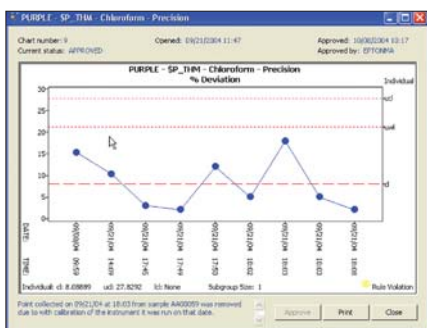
PURPLE - SP_THM - Chloroform - Precision

Chart number: 9
Current status: APPROVED
Opened: 09/21/2004 11:47
Approved: 10/08/2004 10:17
Approved by: EFTONMA

PURPLE - SP_THM - Chloroform - Precision
% Deviation

Individual
ucl
uwl
cl

30
25
20
15
10
5
0

DATE
TIME

09/20/04 13:59
09/20/04 14:03
09/21/04 17:45
09/21/04 17:49
09/21/04 17:53
09/21/04 18:02
09/21/04 18:03
09/21/04 18:03
09/21/04 18:03

Individual: cl: 8.08889   ucl: 27.8292   lcl: None   Subgroup Size: 1   Rule Violation

Point collected on 09/21/04 at 18:03 from sample AA00059 was removed due to with calibration of the instrument it was run on that date.

Approve   Print   Close